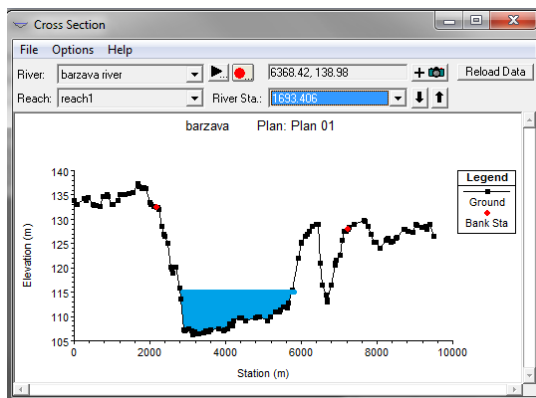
Cross Section

File Options Help

River: barzava river

6368.42, 138.98

Reload Data

Reach: reach1

River Sta.: 1693.406

barzava Plan: Plan 01

Legend

Ground

Bank Sta

Elevation (m)

140
135
130
125
120
115
110
105

0 2000 4000 6000 8000 10000

Station (m)